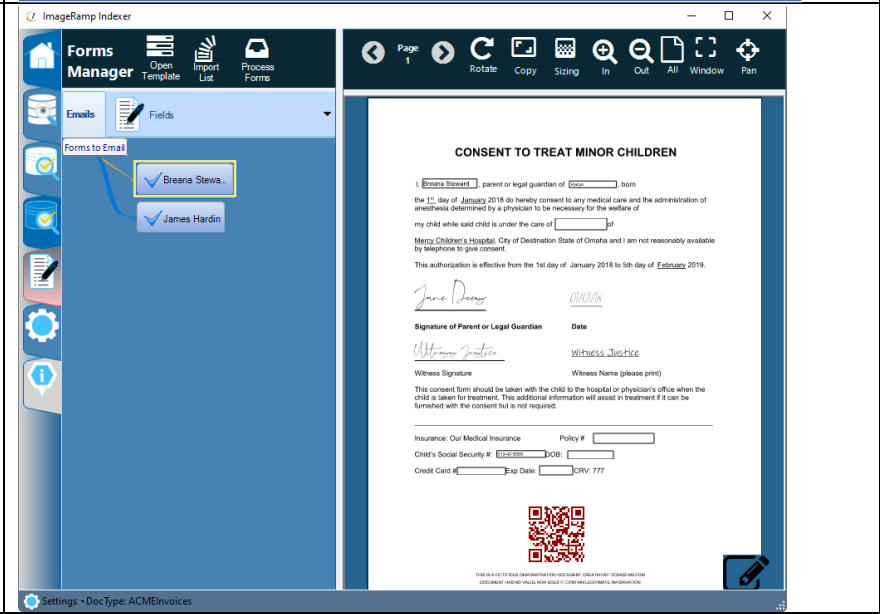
ImageRamp Indexer

Forms Manager

Open Template

Import List

Process Forms

Page 1

Rotate

Copy

Sizing

In

Out

All

Window

Pan

Emails

Fields

Forms to Email

Breana Stewa...

James Hardin

CONSENT TO TREAT MINOR CHILDREN

I, Breana Steward, parent or legal guardian of Kaitlyn, born

the 1st day of January 2018 do hereby consent to any medical care and the administration of anesthesia determined by a physician to be necessary for the welfare of

my child while said child is under the care of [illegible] of

Mercy Children's Hospital, City of Destination State of Omaha and I am not reasonably available by telephone to give consent.

This authorization is effective from the 1st day of January 2018 to 5th day of February 2019.

Jane Doe

01/01/18

Signature of Parent or Legal Guardian

Date

Witness Justice

Witness Justice

Witness Signature

Witness Name (please print)

This consent form should be taken with the child to the hospital or physician's office when the child is taken for treatment. This additional information will assist in treatment if it can be furnished with the consent but is not required.

Insurance: Our Medical Insurance

Policy #

Child's Social Security #: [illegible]

DOB:

Credit Card #

Exp Date:

CRV: 777

THIS IS A FICTITIOUS DEMONSTRATION DOCUMENT CREATED BY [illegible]
DOCUMENT HAS NO VALUE NOR DOES IT CONTAIN LEGITIMATE INFORMATION

Settings • DocType: ACMEInvoices